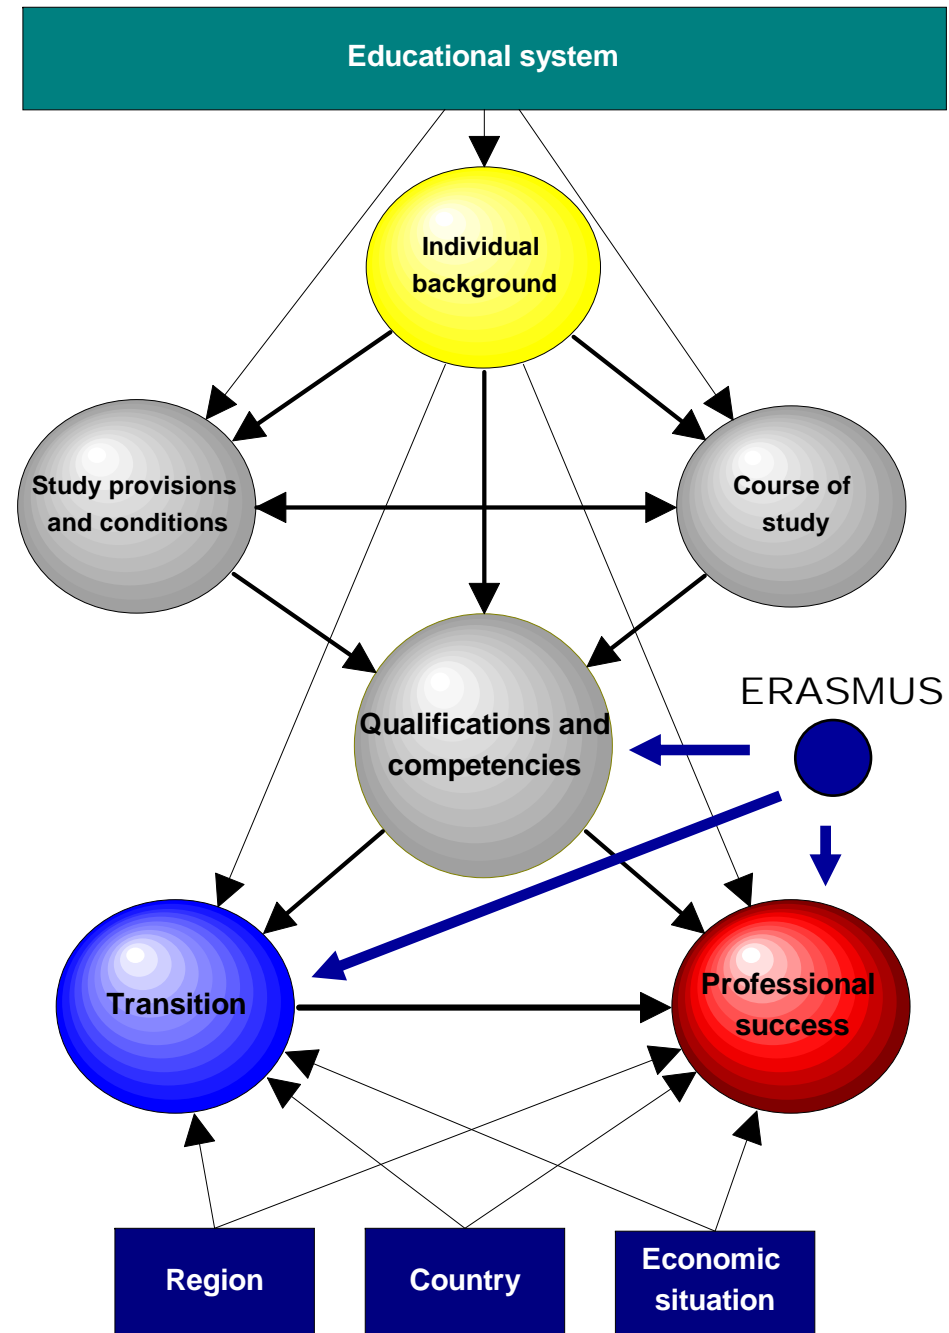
Educational system

Individual background

Study provisions and conditions

Course of study

Qualifications and competencies

ERASMUS

Transition

Professional success

Region

Country

Economic situation